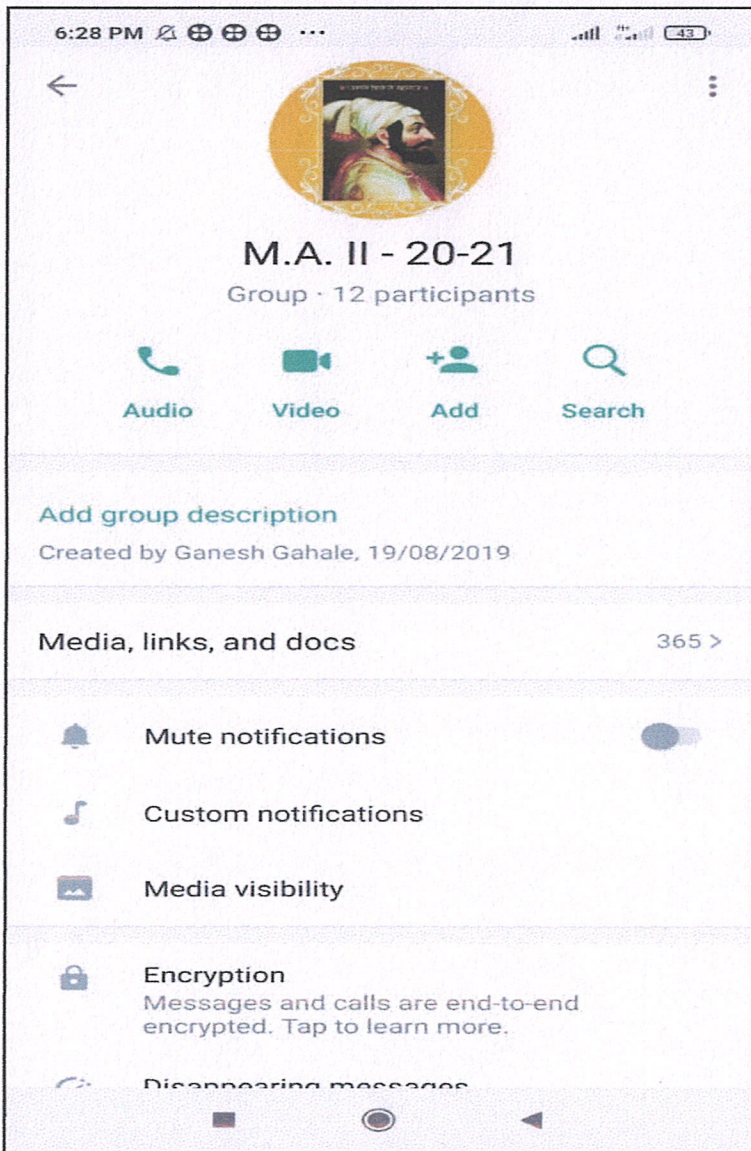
6:28 PM ··· 43

M.A. II - 20-21
Group · 12 participants

Audio
Video
Add
Search

Add group description
Created by Ganesh Gahale, 19/08/2019

Media, links, and docs
365 >

Mute notifications

Custom notifications

Media visibility

Encryption
Messages and calls are end-to-end encrypted. Tap to learn more.

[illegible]